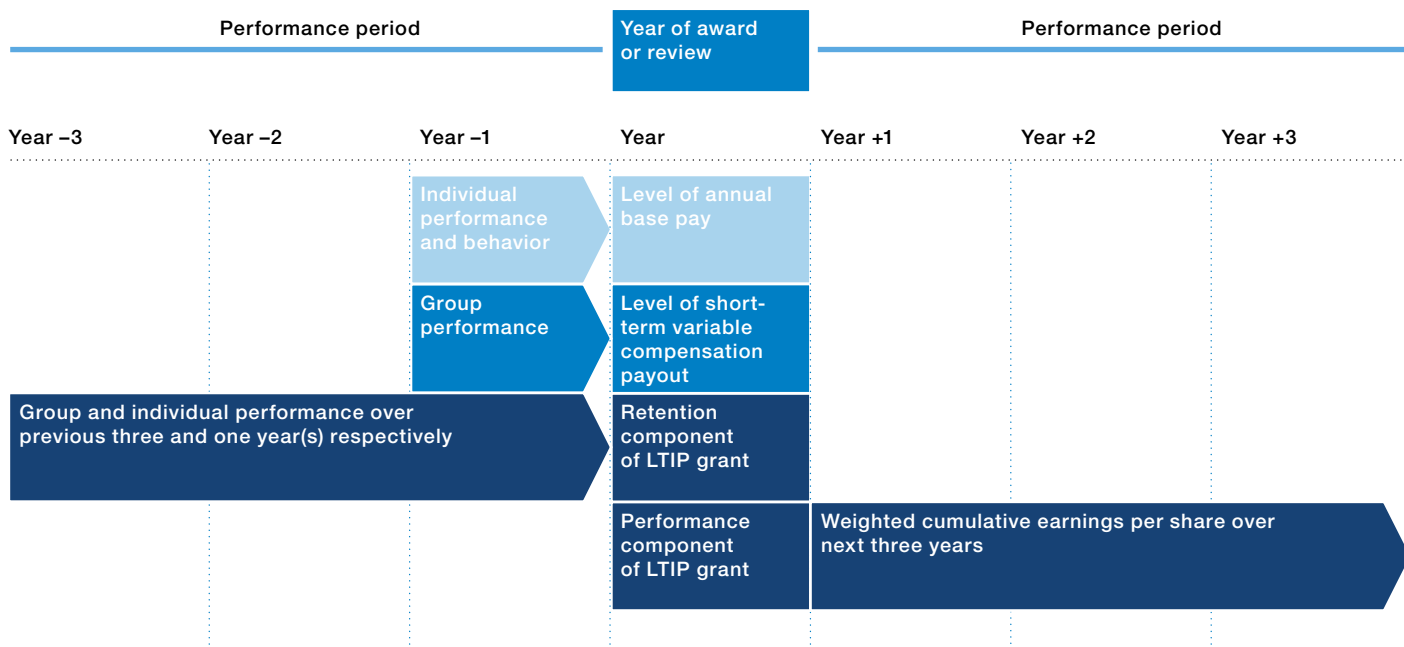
Performance period

Year of award or review

Performance period

Year –3

Year –2

Year –1

Year

Year +1

Year +2

Year +3

Individual performance and behavior

Level of annual base pay

Group performance

Level of short-term variable compensation payout

Group and individual performance over previous three and one year(s) respectively

Retention component of LTIP grant

Performance component of LTIP grant

Weighted cumulative earnings per share over next three years